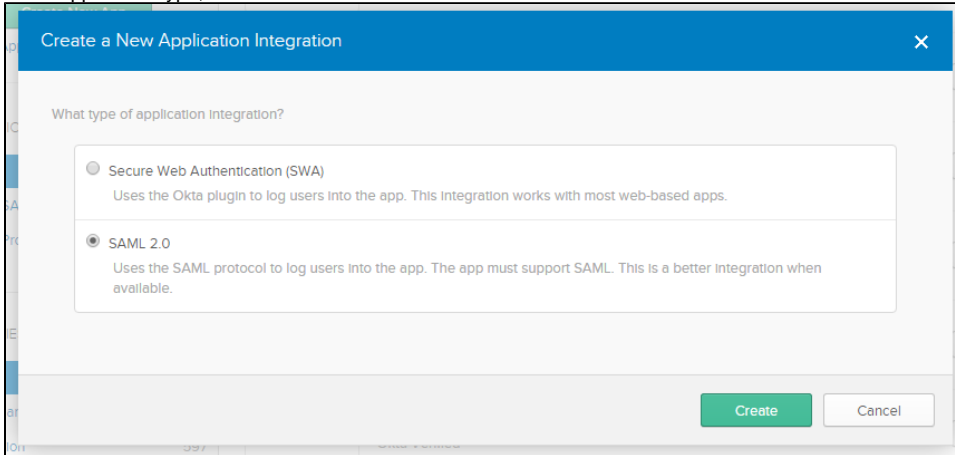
Create a New Application Integration

×

What type of application integration?

Secure Web Authentication (SWA)
Uses the Okta plugin to log users into the app. This integration works with most web-based apps.

SAML 2.0
Uses the SAML protocol to log users into the app. The app must support SAML. This is a better integration when available.

Create

Cancel